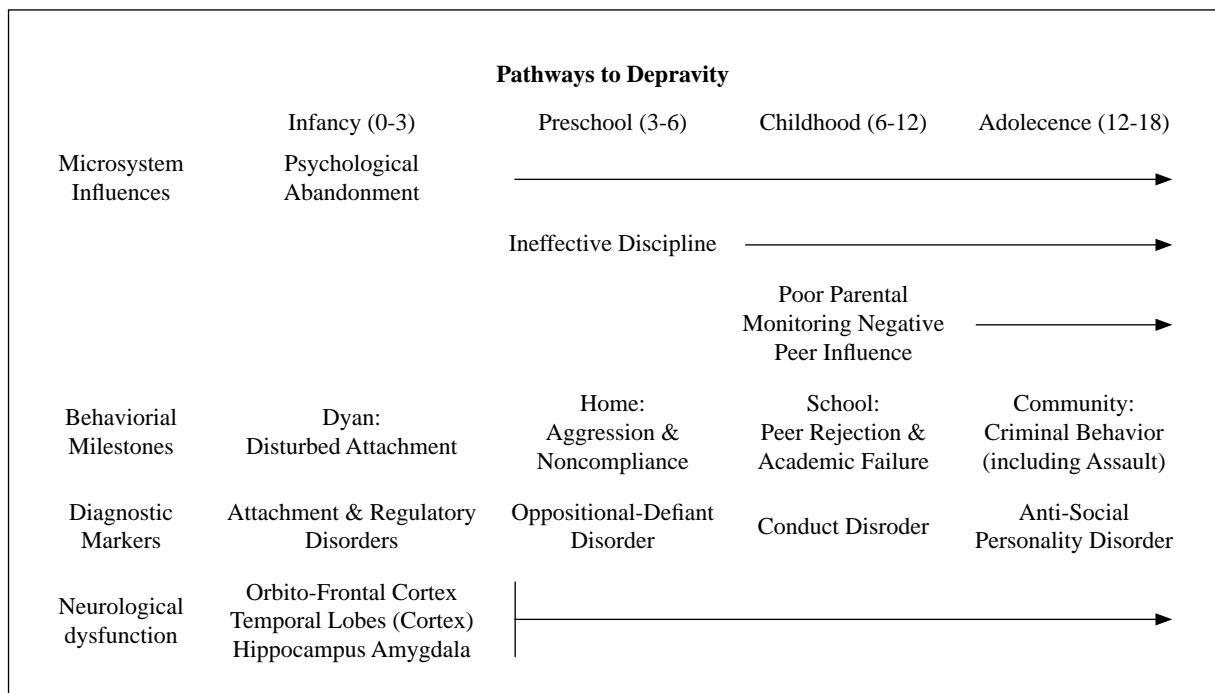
**Pathways to Depravity**

| | Infancy (0-3) | Preschool (3-6) | Childhood (6-12) | Adolecence (12-18) |
|---|---|---|---|---|
| Microsystem Influences | Psychological Abandonment | | | |
| | | Ineffective Discipline | | |
| | | | Poor Parental Monitoring Negative Peer Influence | |
| Behaviorial Milestones | Dyan: Disturbed Attachment | Home: Aggression & Noncompliance | School: Peer Rejection & Academic Failure | Community: Criminal Behavior (including Assault) |
| Diagnostic Markers | Attachment & Regulatory Disorders | Oppositional-Defiant Disorder | Conduct Disroder | Anti-Social Personality Disorder |
| Neurological dysfunction | Orbito-Frontal Cortex Temporal Lobes (Cortex) Hippocampus Amygdala | | | |